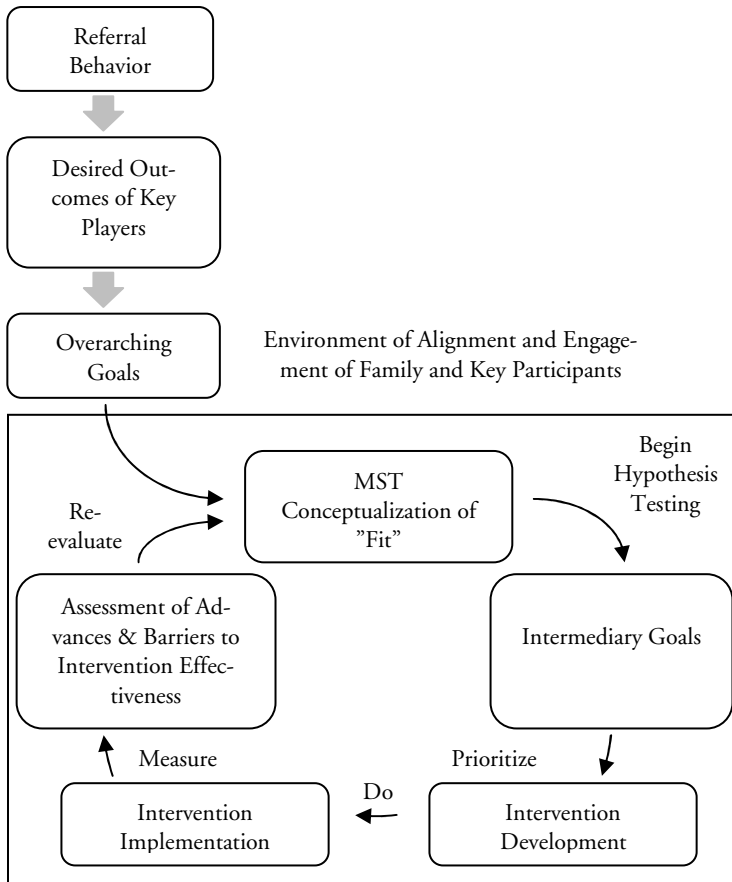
Referral Behavior

Desired Outcomes of Key Players

Overarching Goals

Environment of Alignment and Engagement of Family and Key Participants

MST Conceptualization of "Fit"

Begin Hypothesis Testing

Re-evaluate

Assessment of Advances & Barriers to Intervention Effectiveness

Intermediary Goals

Measure

Prioritize

Do

Intervention Implementation

Intervention Development